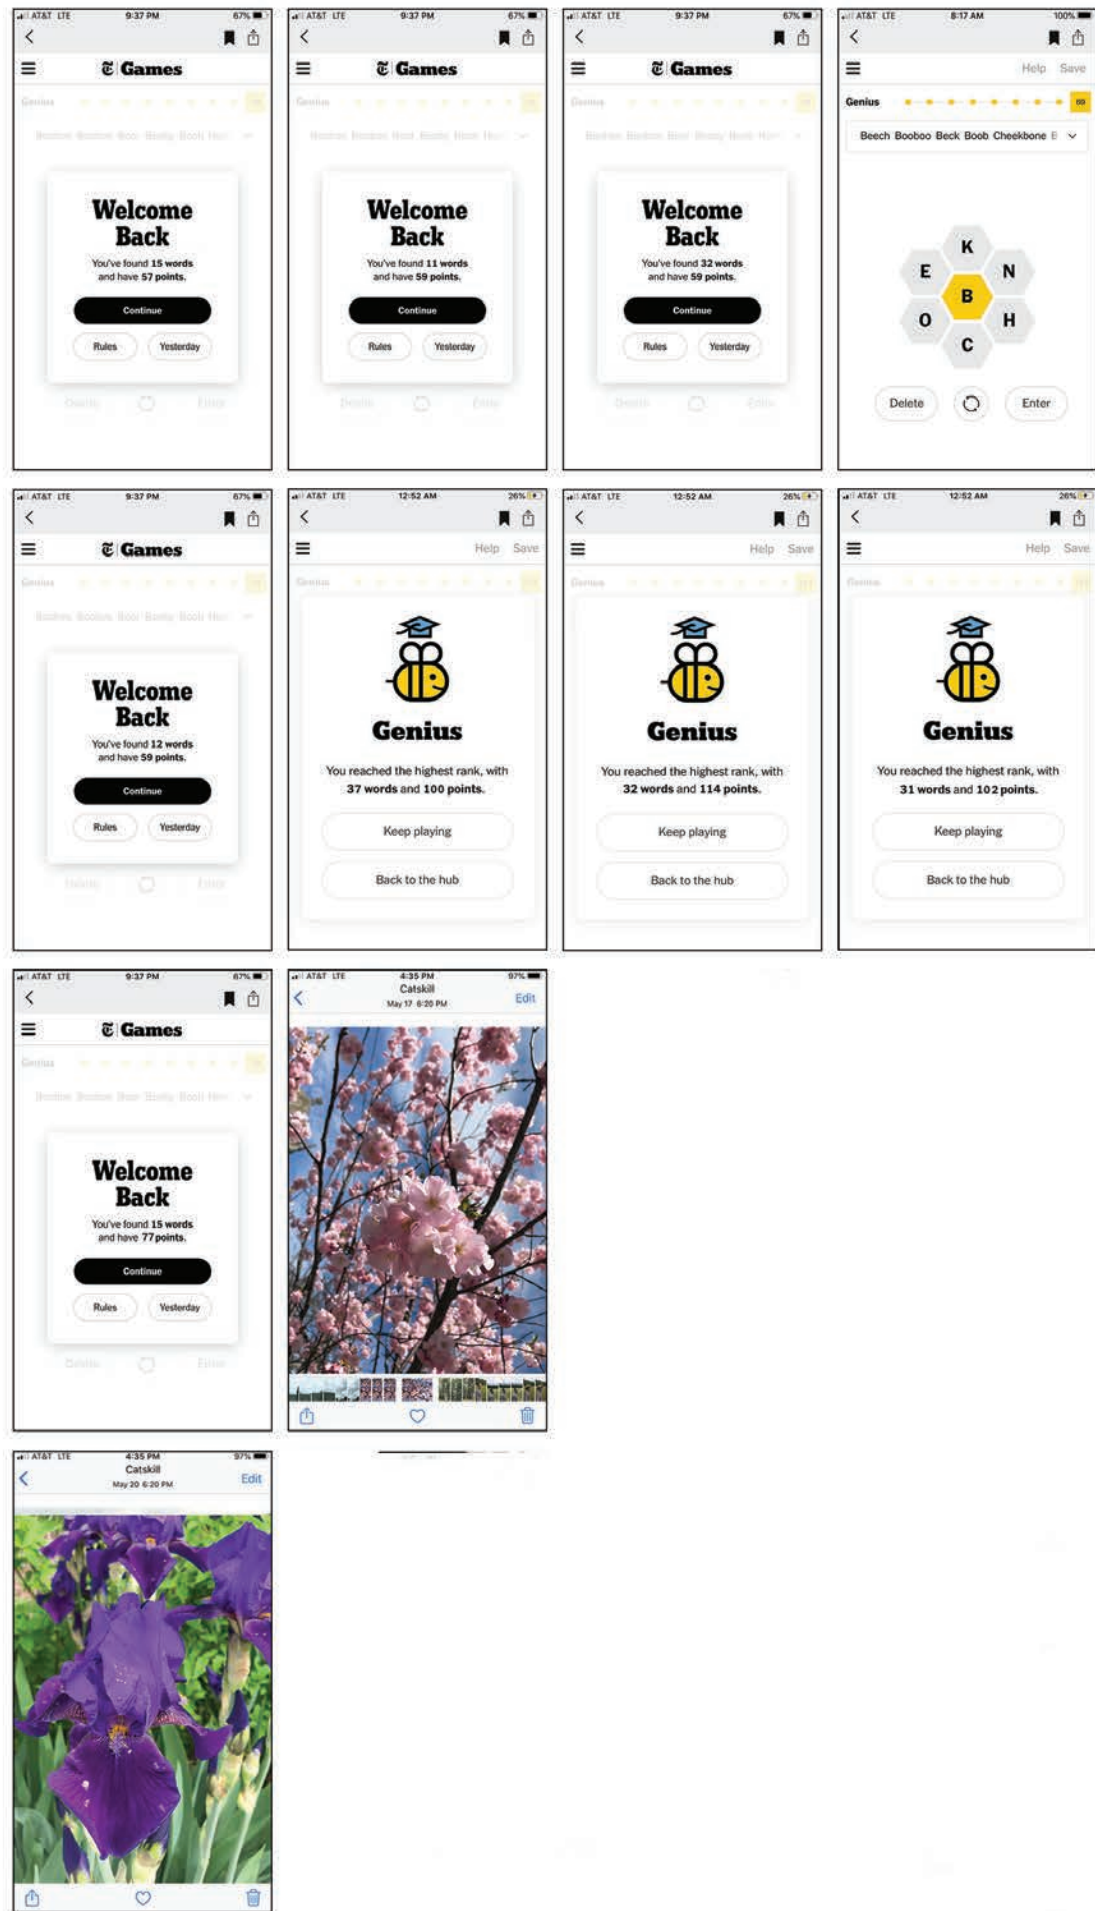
AT&T LTE 9:37 PM 67%

Games

Welcome Back

You've found 15 words and have 57 points.

Continue

Rules Yesterday

AT&T LTE 9:37 PM 67%

Games

Welcome Back

You've found 11 words and have 59 points.

Continue

Rules Yesterday

AT&T LTE 9:37 PM 67%

Games

Welcome Back

You've found 32 words and have 59 points.

Continue

Rules Yesterday

AT&T LTE 8:17 AM 100%

Help Save

Genius

Beech Booboo Beck Boob Cheekbone E

K
E N
B
O H
C

Delete Enter

AT&T LTE 9:37 PM 67%

Games

Welcome Back

You've found 12 words and have 59 points.

Continue

Rules Yesterday

AT&T LTE 12:52 AM 26%

Help Save

Genius

You reached the highest rank, with 37 words and 100 points.

Keep playing

Back to the hub

AT&T LTE 12:52 AM 26%

Help Save

Genius

You reached the highest rank, with 32 words and 114 points.

Keep playing

Back to the hub

AT&T LTE 12:52 AM 26%

Help Save

Genius

You reached the highest rank, with 31 words and 102 points.

Keep playing

Back to the hub

AT&T LTE 9:37 PM 67%

Games

Welcome Back

You've found 15 words and have 77 points.

Continue

Rules Yesterday

AT&T LTE 4:35 PM 97%

Catskill
May 17 6:20 PM

Edit

AT&T LTE 4:35 PM 97%

Catskill
May 20 6:20 PM

Edit